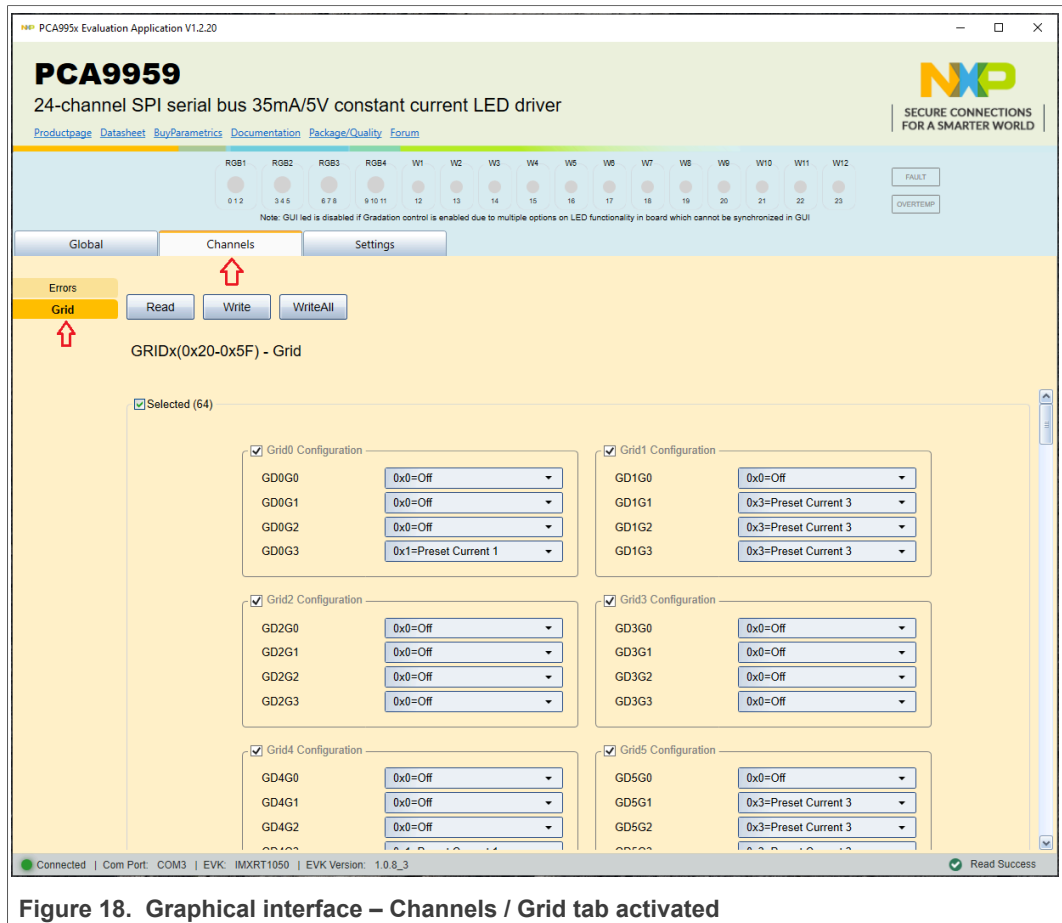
PCA995x Evaluation Application V1.2.20

PCA9959
24-channel SPI serial bus 35mA/5V constant current LED driver
Productpage Datasheet BuyParametrics Documentation Package/Quality Forum

NXP
SECURE CONNECTIONS FOR A SMARTER WORLD

RGB1 RGB2 RGB3 RGB4 W1 W2 W3 W4 W5 W6 W7 W8 W9 W10 W11 W12
0 1 2 3 4 5 6 7 8 9 10 11 12 13 14 15 16 17 18 19 20 21 22 23
FAULT
OVERTEMP
Note: GUI led is disabled if Gradation control is enabled due to multiple options on LED functionality in board which cannot be synchronized in GUI

Global Channels Settings

Errors
Grid

Read Write WriteAll

GRIDx(0x20-0x5F) - Grid

Selected (64)

Grid0 Configuration
GD0G0 0x0=Off
GD0G1 0x0=Off
GD0G2 0x0=Off
GD0G3 0x1=Preset Current 1

Grid1 Configuration
GD1G0 0x0=Off
GD1G1 0x3=Preset Current 3
GD1G2 0x3=Preset Current 3
GD1G3 0x3=Preset Current 3

Grid2 Configuration
GD2G0 0x0=Off
GD2G1 0x0=Off
GD2G2 0x0=Off
GD2G3 0x0=Off

Grid3 Configuration
GD3G0 0x0=Off
GD3G1 0x0=Off
GD3G2 0x0=Off
GD3G3 0x0=Off

Grid4 Configuration
GD4G0 0x0=Off
GD4G1 0x0=Off
GD4G2 0x0=Off
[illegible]

Grid5 Configuration
GD5G0 0x0=Off
GD5G1 0x3=Preset Current 3
GD5G2 0x3=Preset Current 3
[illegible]

Connected | Com Port: COM3 | EVK: IMXRT1050 | EVK Version: 1.0.8_3
Read Success

Figure 18. Graphical interface – Channels / Grid tab activated